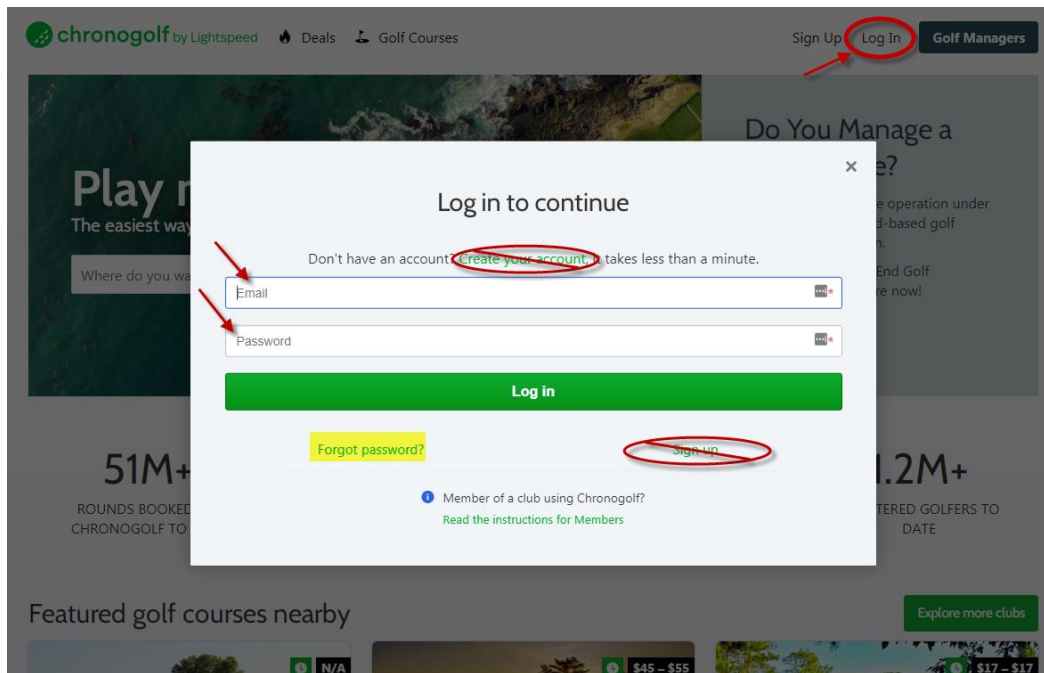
chronogolf by Lightspeed Deals Golf Courses Sign Up Log In Golf Managers

Play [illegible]
The easiest way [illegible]
Where do you wa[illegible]

Do You Manage a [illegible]e?
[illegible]e operation under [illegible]d-based golf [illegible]n.
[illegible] End Golf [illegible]re now!

×

Log in to continue

Don't have an account? Create your account. It takes less than a minute.

Email *

Password *

Log in

Forgot password?

Sign up

Member of a club using Chronogolf?
Read the instructions for Members

51M+
ROUNDS BOOKED CHRONOGOLF TO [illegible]

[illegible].2M+
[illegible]TERED GOLFERS TO DATE

Featured golf courses nearby

Explore more clubs

N/A
$45 – $55
$17 – $17